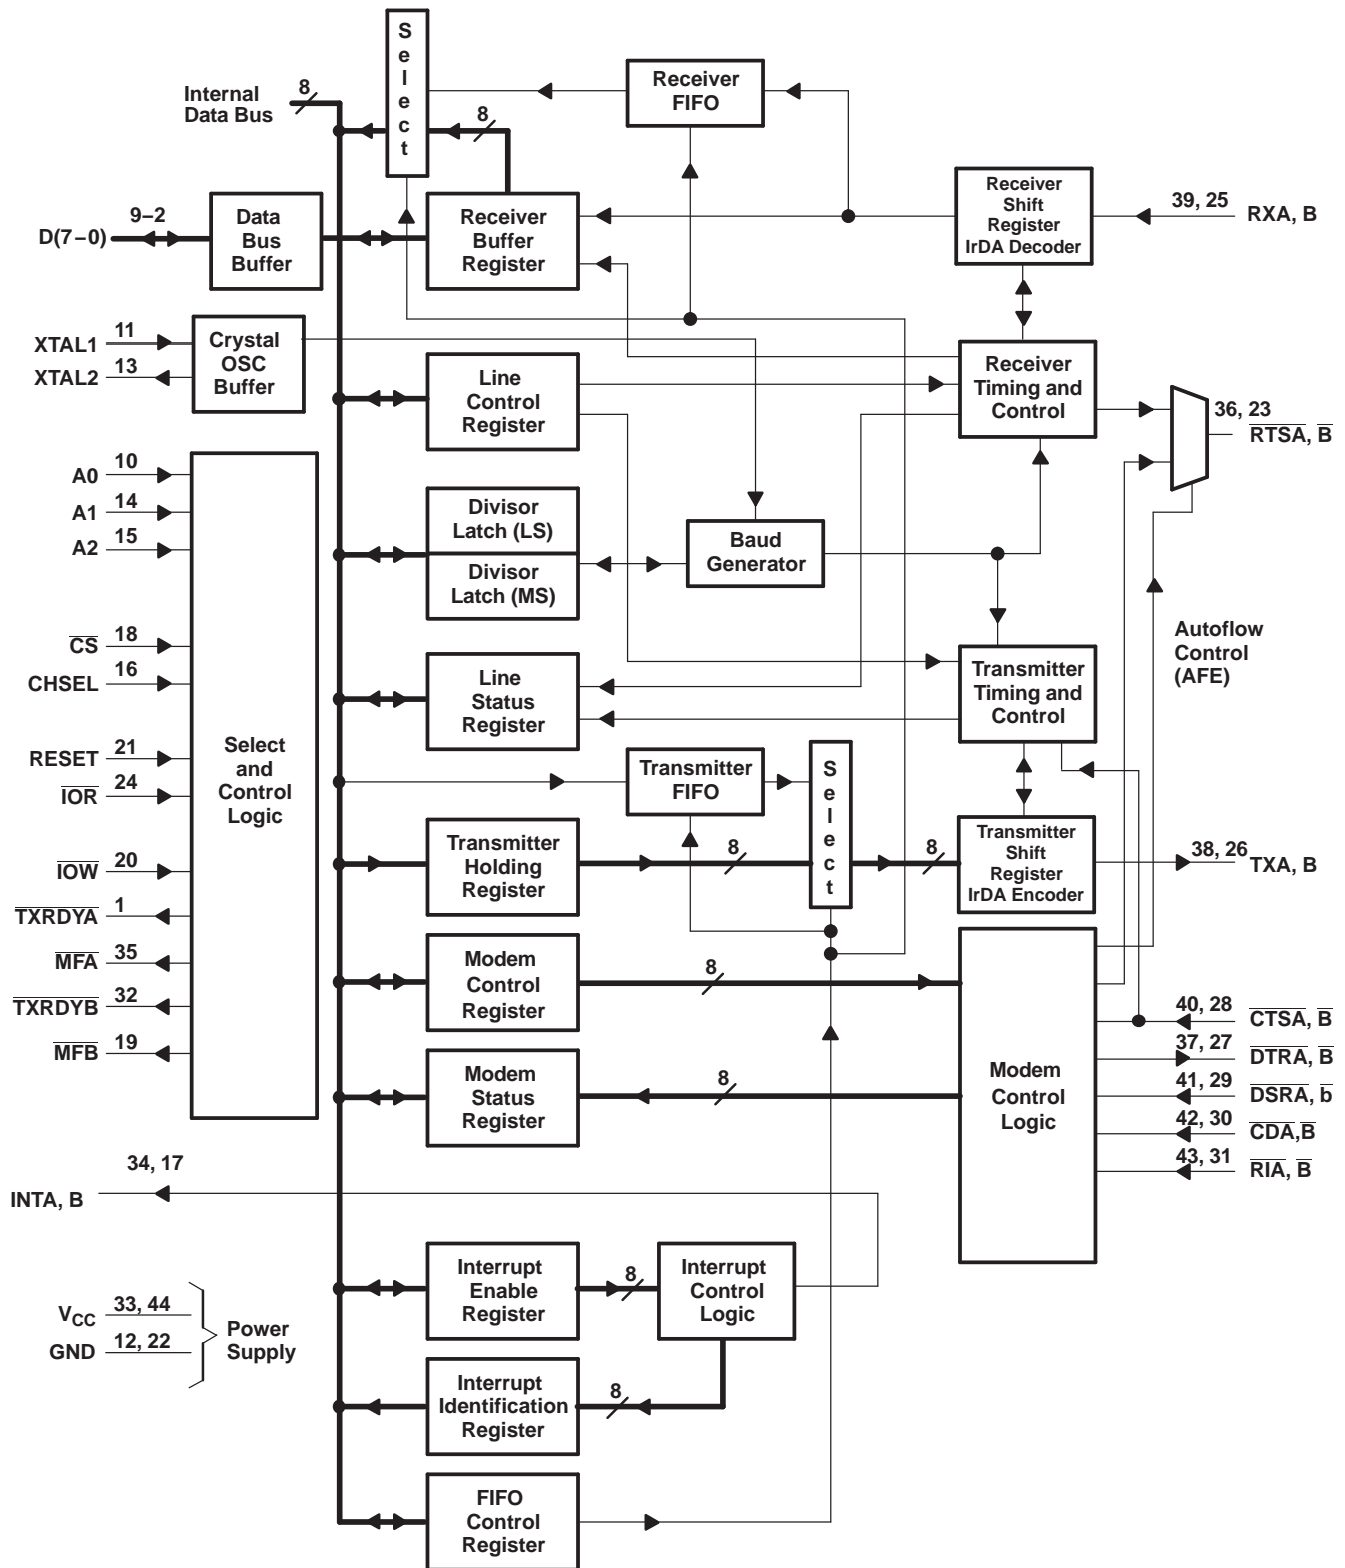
Select

Receiver FIFO

Internal Data Bus

8

8

9–2

D(7–0)

Data Bus Buffer

Receiver Buffer Register

Receiver Shift Register IrDA Decoder

39, 25

RXA, B

11

XTAL1

13

XTAL2

Crystal OSC Buffer

Line Control Register

Receiver Timing and Control

36, 23

$\overline{RTSA}$, $\overline{B}$

A0 10

A1 14

A2 15

Divisor Latch (LS)

Divisor Latch (MS)

Baud Generator

$\overline{CS}$ 18

CHSEL 16

Autoflow Control (AFE)

Line Status Register

Transmitter Timing and Control

RESET 21

$\overline{IOR}$ 24

Select and Control Logic

Transmitter FIFO

Select

$\overline{IOW}$ 20

$\overline{TXRDYA}$ 1

$\overline{MFA}$ 35

$\overline{TXRDYB}$ 32

$\overline{MFB}$ 19

Transmitter Holding Register

8

8

Transmitter Shift Register IrDA Encoder

38, 26

TXA, B

Modem Control Register

8

Modem Status Register

8

Modem Control Logic

40, 28

$\overline{CTSA}$, $\overline{B}$

37, 27

$\overline{DTRA}$, $\overline{B}$

41, 29

$\overline{DSRA}$, $\overline{b}$

42, 30

$\overline{CDA}$,$\overline{B}$

43, 31

$\overline{RIA}$, $\overline{B}$

34, 17

INTA, B

Interrupt Enable Register

8

Interrupt Control Logic

$V_{CC}$ 33, 44

GND 12, 22

Power Supply

Interrupt Identification Register

8

FIFO Control Register